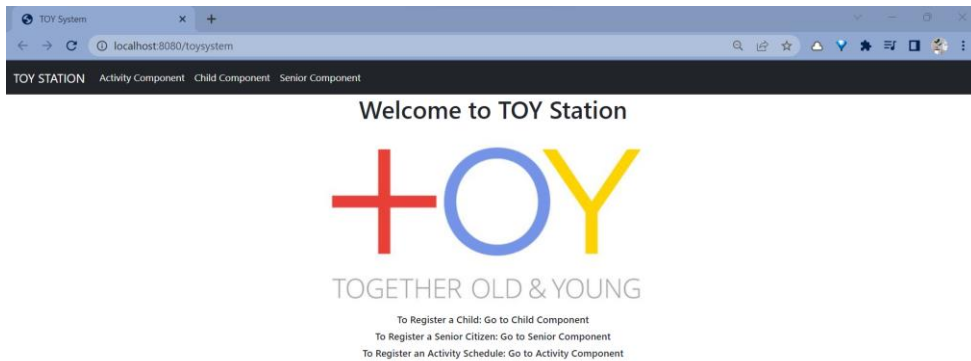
TOY System

localhost:8080/toysystem

TOY STATION Activity Component Child Component Senior Component

Welcome to TOY Station

+OY

TOGETHER OLD & YOUNG

To Register a Child: Go to Child Component

To Register a Senior Citizen: Go to Senior Component

To Register an Activity Schedule: Go to Activity Component